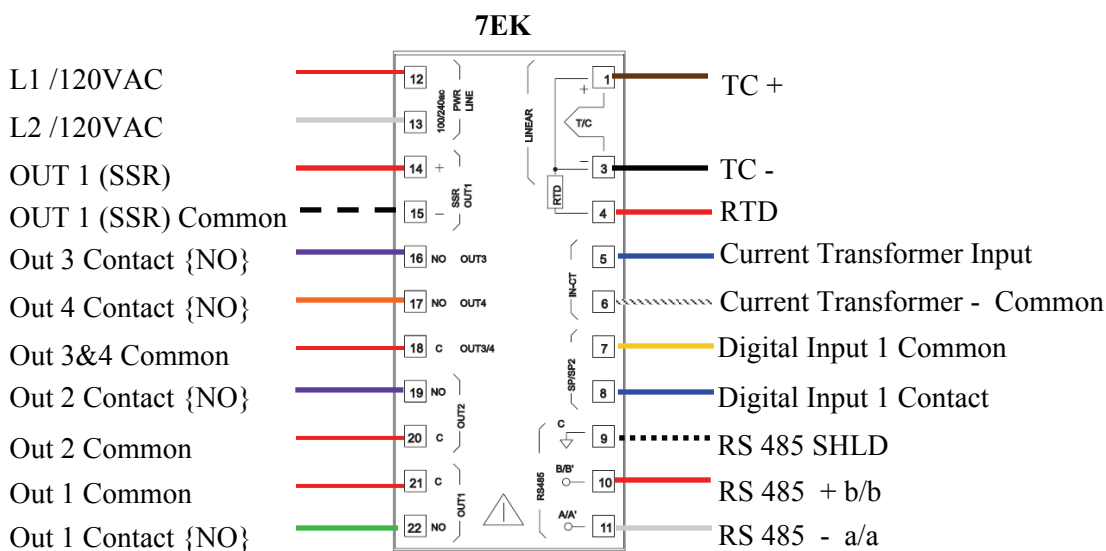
7EK

L1 /120VAC
L2 /120VAC
OUT 1 (SSR)
OUT 1 (SSR) Common
Out 3 Contact {NO}
Out 4 Contact {NO}
Out 3&4 Common
Out 2 Contact {NO}
Out 2 Common
Out 1 Common
Out 1 Contact {NO}

12
13
100/240vac PWR LINE
14 +
15 −
SSR OUT1
16 NO OUT3
17 NO OUT4
18 C OUT3/4
19 NO
20 C
OUT2
21 C
22 NO
OUT1

LINEAR
1 +
T/C
3 −
RTD
4
5
IN-CT
6
7
SP/SP2
8
C
9
RS485
B/B'
10
A/A'
11

TC +
TC -
RTD
Current Transformer Input
Current Transformer - Common
Digital Input 1 Common
Digital Input 1 Contact
RS 485 SHLD
RS 485 + b/b
RS 485 - a/a